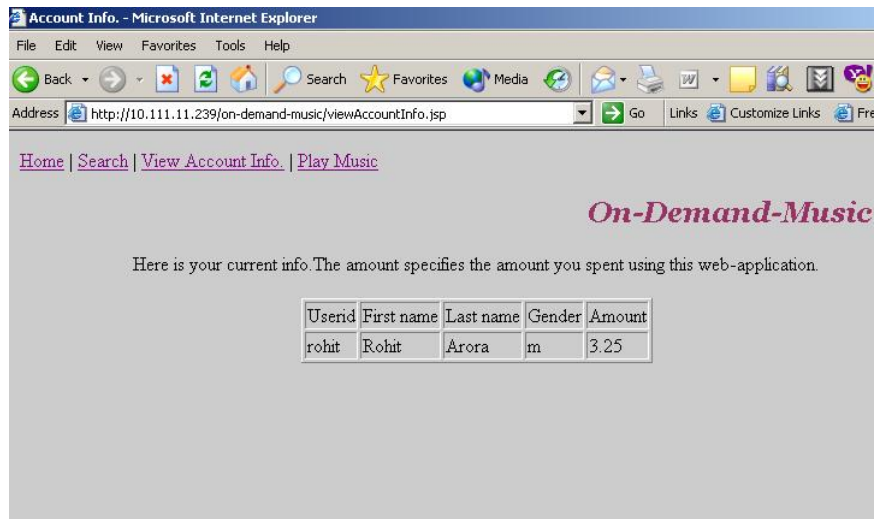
Account Info. - Microsoft Internet Explorer

File Edit View Favorites Tools Help

Back Search Favorites Media

Address http://10.111.11.239/on-demand-music/viewAccountInfo.jsp Go Links Customize Links Fre

Home | Search | View Account Info. | Play Music

On-Demand-Music

Here is your current info.The amount specifies the amount you spent using this web-application.

| Userid | First name | Last name | Gender | Amount |
|---|---|---|---|---|
| rohit | Rohit | Arora | m | 3.25 |